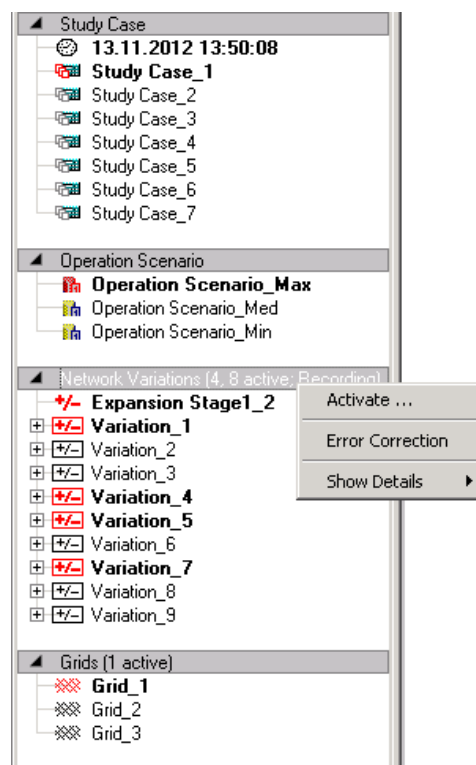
Study Case
13.11.2012 13:50:08
Study Case_1
Study Case_2
Study Case_3
Study Case_4
Study Case_5
Study Case_6
Study Case_7

Operation Scenario
Operation Scenario_Max
Operation Scenario_Med
Operation Scenario_Min

Network Variations (4, 8 active; Recording)
+/- Expansion Stage1_2
+/- Variation_1
+/- Variation_2
+/- Variation_3
+/- Variation_4
+/- Variation_5
+/- Variation_6
+/- Variation_7
+/- Variation_8
+/- Variation_9

Activate ...
Error Correction
Show Details

Grids (1 active)
Grid_1
Grid_2
Grid_3